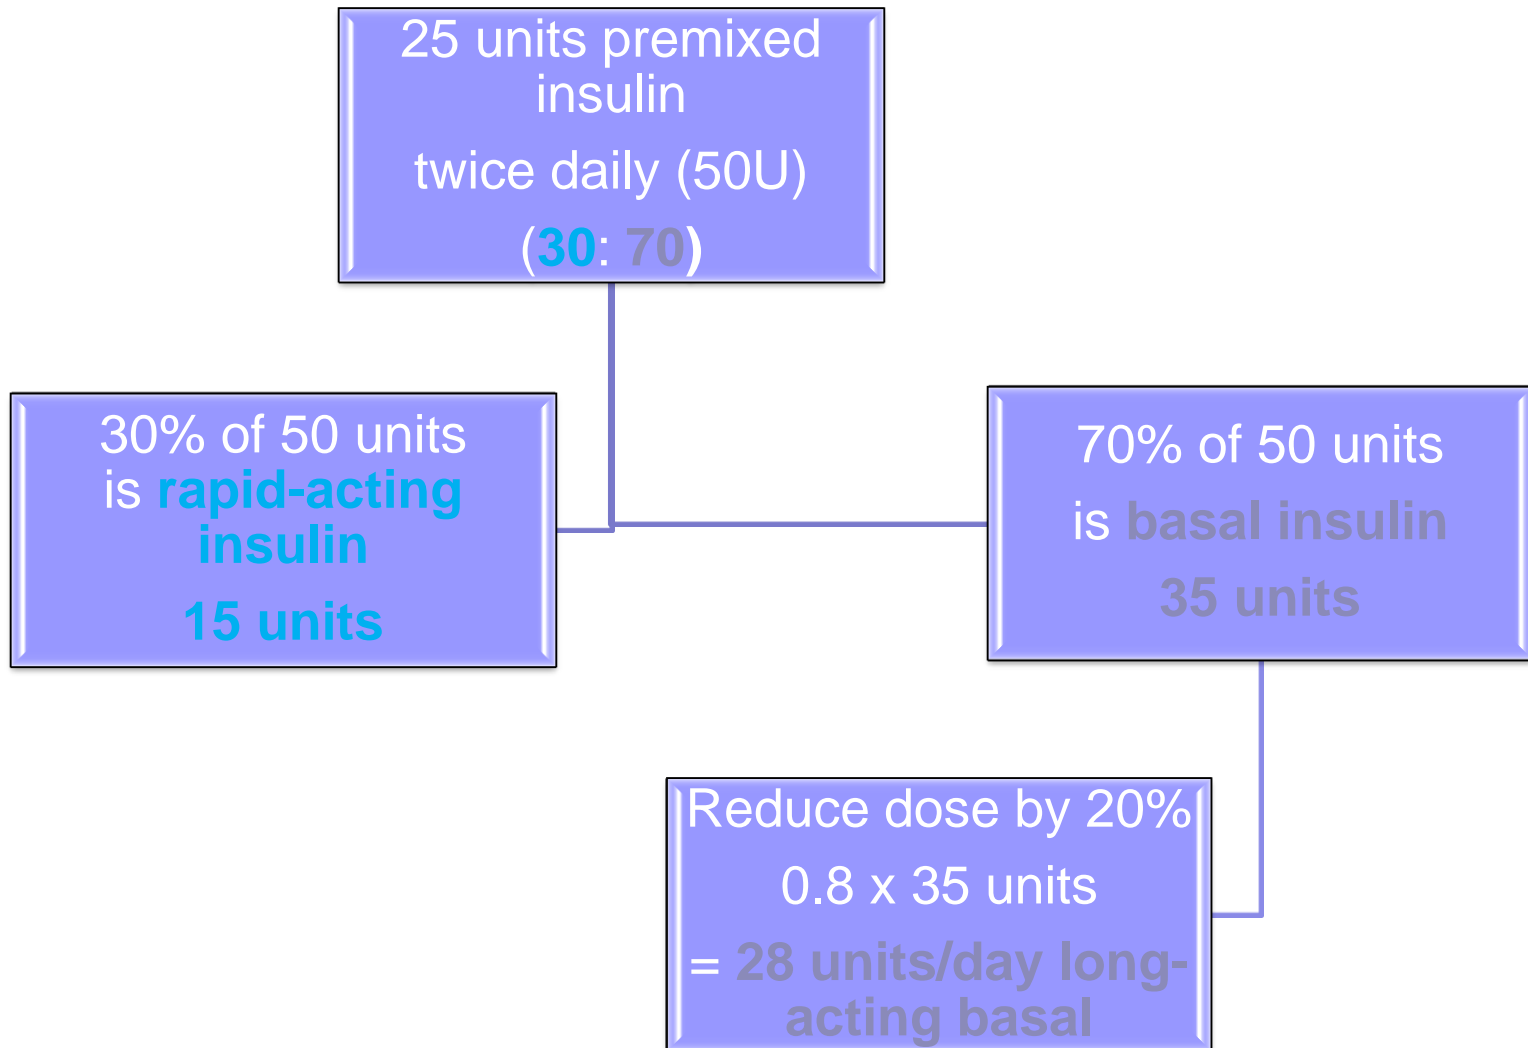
25 units premixed insulin

twice daily (50U)

(30: 70)

30% of 50 units is rapid-acting insulin

15 units

70% of 50 units

is basal insulin

35 units

Reduce dose by 20%

0.8 x 35 units

= 28 units/day long-acting basal